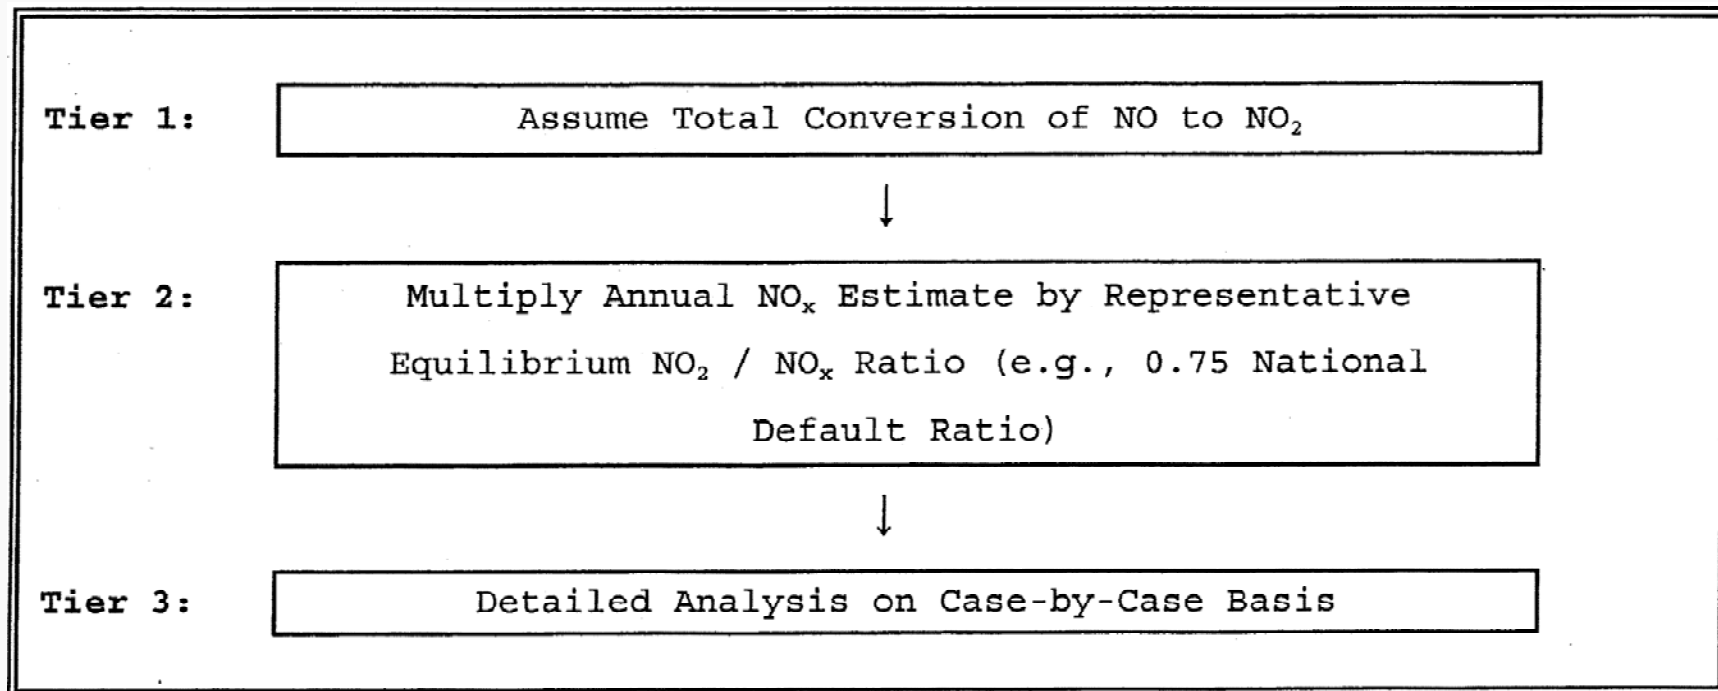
Tier 1: Assume Total Conversion of NO to $NO_2$

Tier 2: Multiply Annual $NO_x$ Estimate by Representative Equilibrium $NO_2$ / $NO_x$ Ratio (e.g., 0.75 National Default Ratio)

Tier 3: Detailed Analysis on Case-by-Case Basis